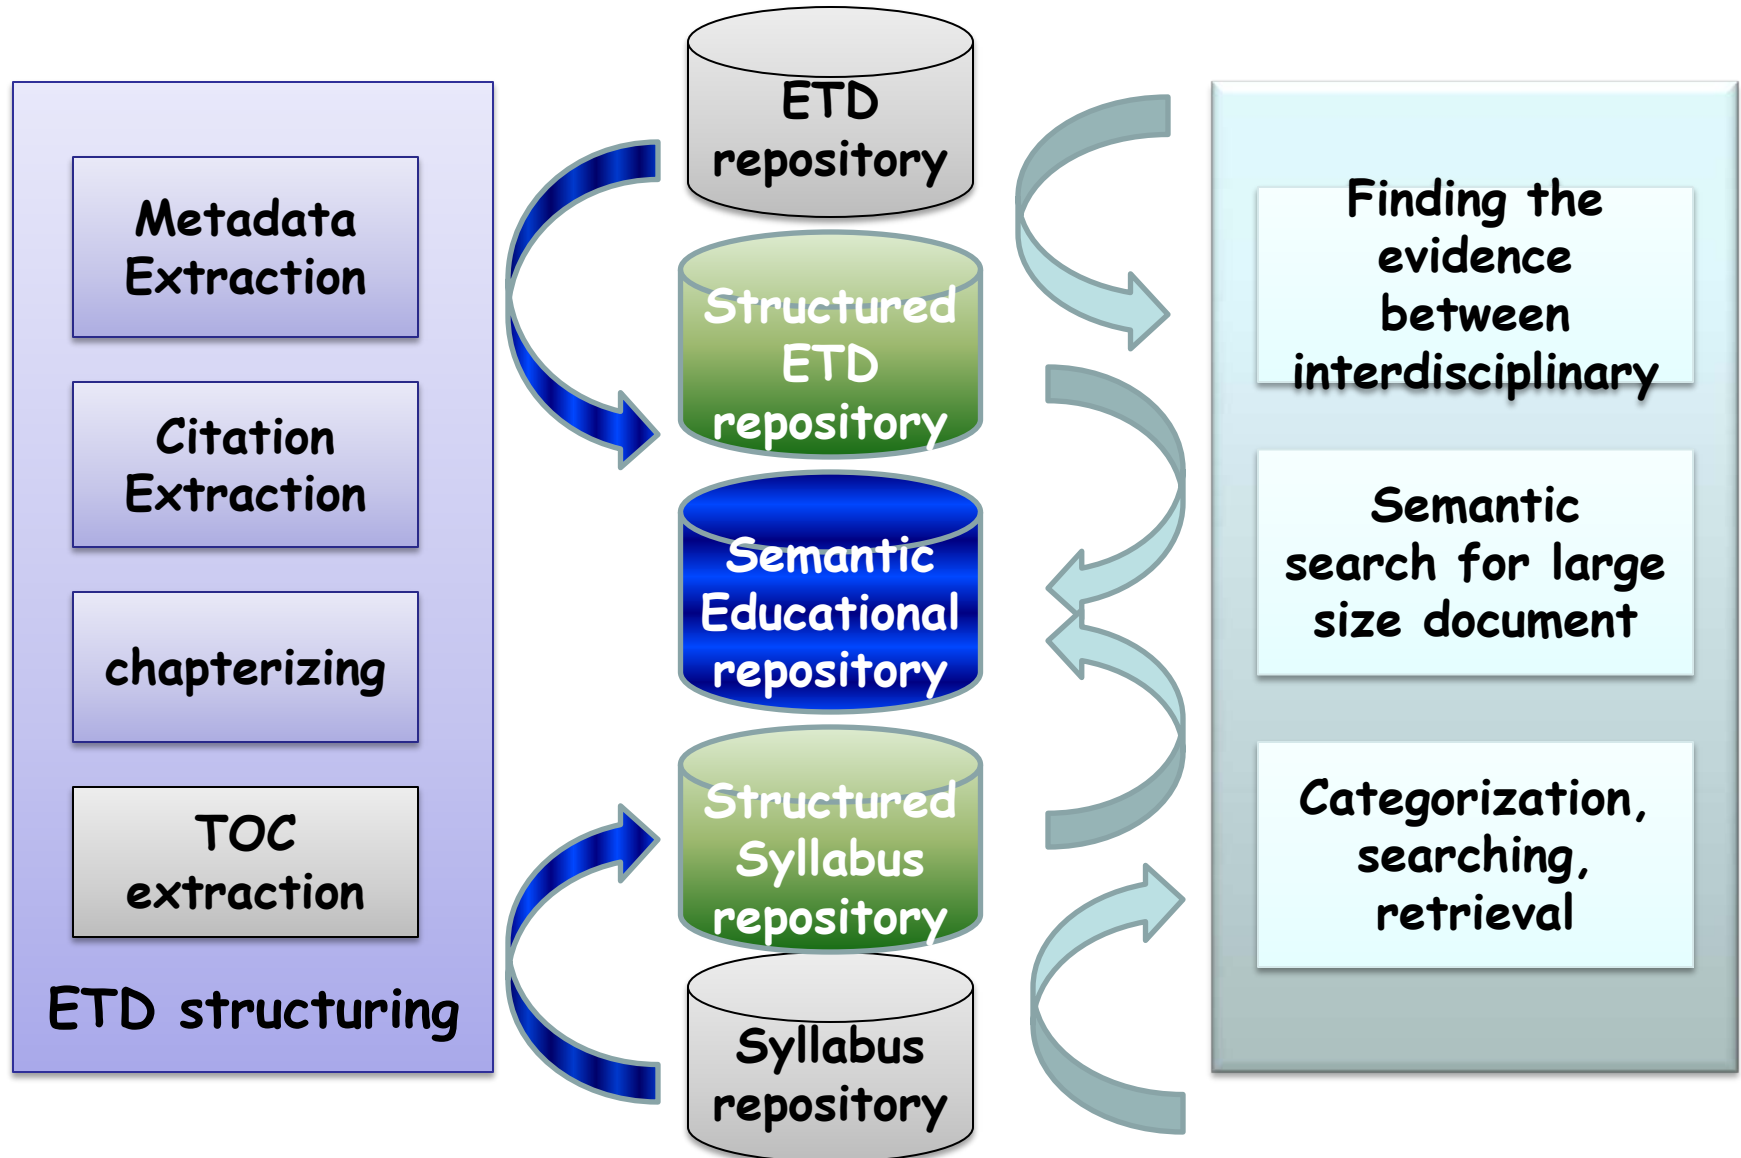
Metadata Extraction

Citation Extraction

chapterizing

TOC extraction

ETD structuring

ETD repository

Structured ETD repository

Semantic Educational repository

Structured Syllabus repository

Syllabus repository

Finding the evidence between interdisciplinary

Semantic search for large size document

Categorization, searching, retrieval